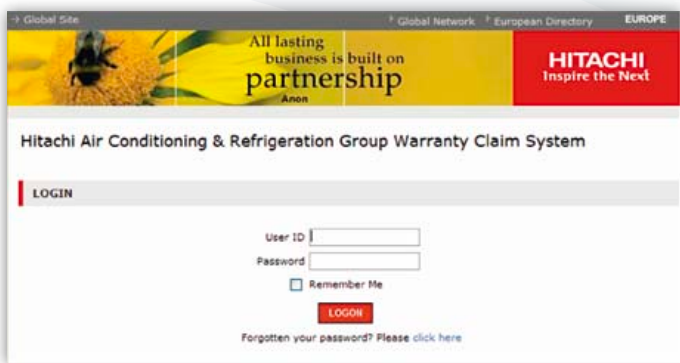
→ Global Site

Global Network

European Directory

EUROPE

All lasting business is built on partnership

Anon

HITACHI
Inspire the Next

Hitachi Air Conditioning & Refrigeration Group Warranty Claim System

LOGIN

User ID

Password

Remember Me

LOGON

Forgotten your password? Please click here